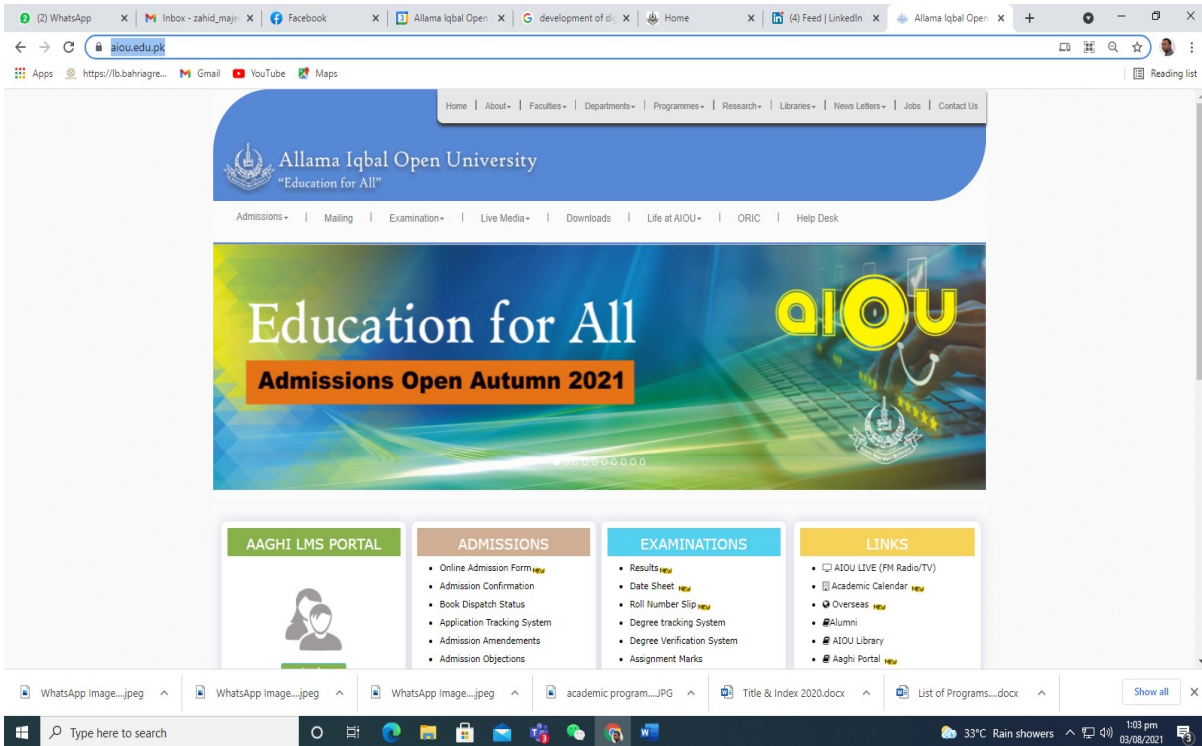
(2) WhatsApp | Inbox - zahid_maje | Facebook | Allama Iqbal Open | development of d | Home | (4) Feed | LinkedIn | Allama Iqbal Open

aiou.edu.pk

Apps https://lb.bahriagre... Gmail YouTube Maps Reading list

Home | About | Faculties | Departments | Programmes | Research | Libraries | News Letters | Jobs | Contact Us

Allama Iqbal Open University
"Education for All"

Admissions | Mailing | Examination | Live Media | Downloads | Life at AIOU | ORIC | Help Desk

Education for All
Admissions Open Autumn 2021
AIOU

AAGHI LMS PORTAL

ADMISSIONS
- Online Admission Form NEW
- Admission Confirmation
- Book Dispatch Status
- Application Tracking System
- Admission Amendements
- Admission Objections

EXAMINATIONS
- Results NEW
- Date Sheet NEW
- Roll Number Slip NEW
- Degree tracking System
- Degree Verification System
- Assignment Marks

LINKS
- AIOU LIVE (FM Radio/TV)
- Academic Calendar NEW
- Overseas NEW
- Alumni
- AIOU Library
- Aaghi Portal NEW

WhatsApp Image....jpeg | WhatsApp Image....jpeg | WhatsApp Image....jpeg | academic program....JPG | Title & Index 2020.docx | List of Programs....docx | Show all

Type here to search | 33°C Rain showers | 1:03 pm 03/08/2021